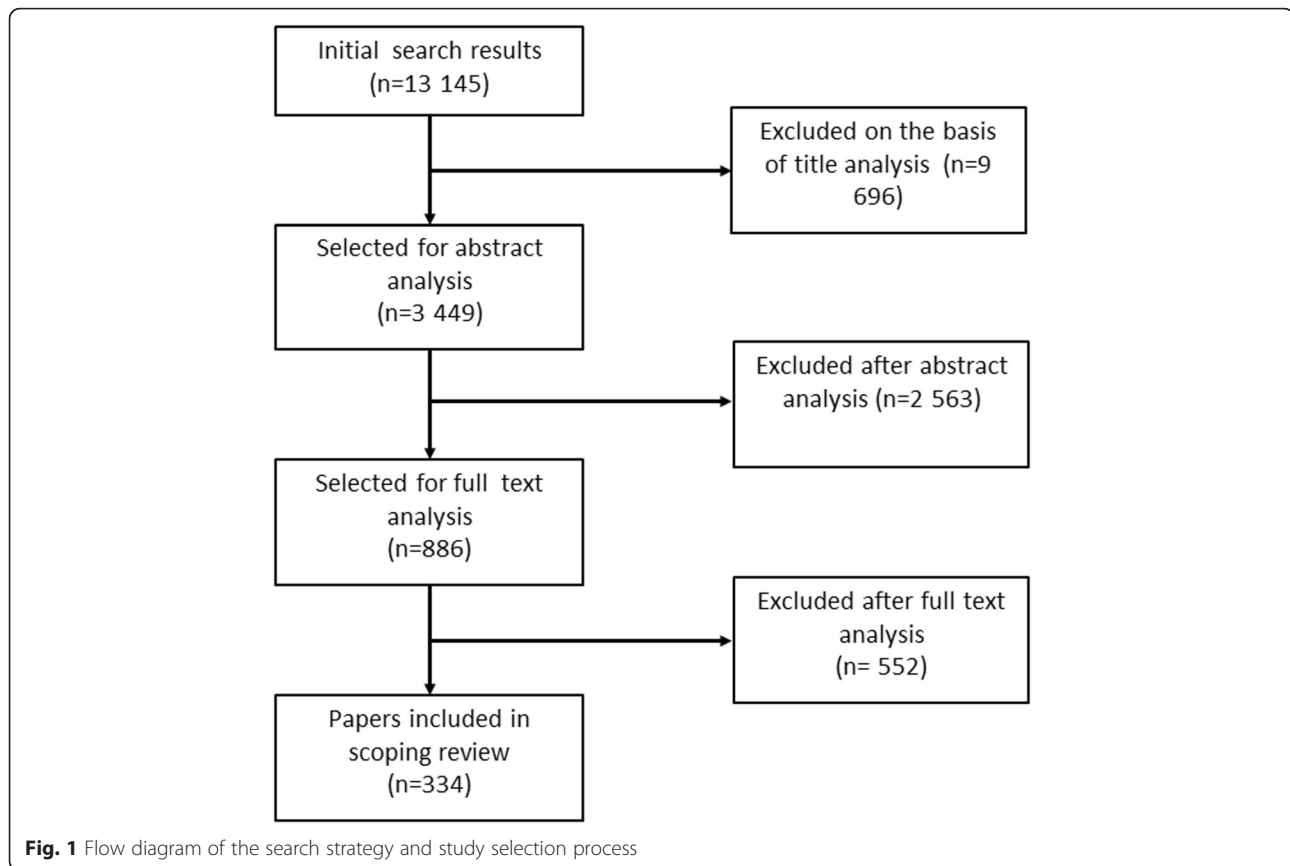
Initial search results
(n=13 145)

Excluded on the basis of title analysis (n=9 696)

Selected for abstract analysis
(n=3 449)

Excluded after abstract analysis (n=2 563)

Selected for full text analysis
(n=886)

Excluded after full text analysis
(n= 552)

Papers included in scoping review
(n=334)

**Fig. 1** Flow diagram of the search strategy and study selection process